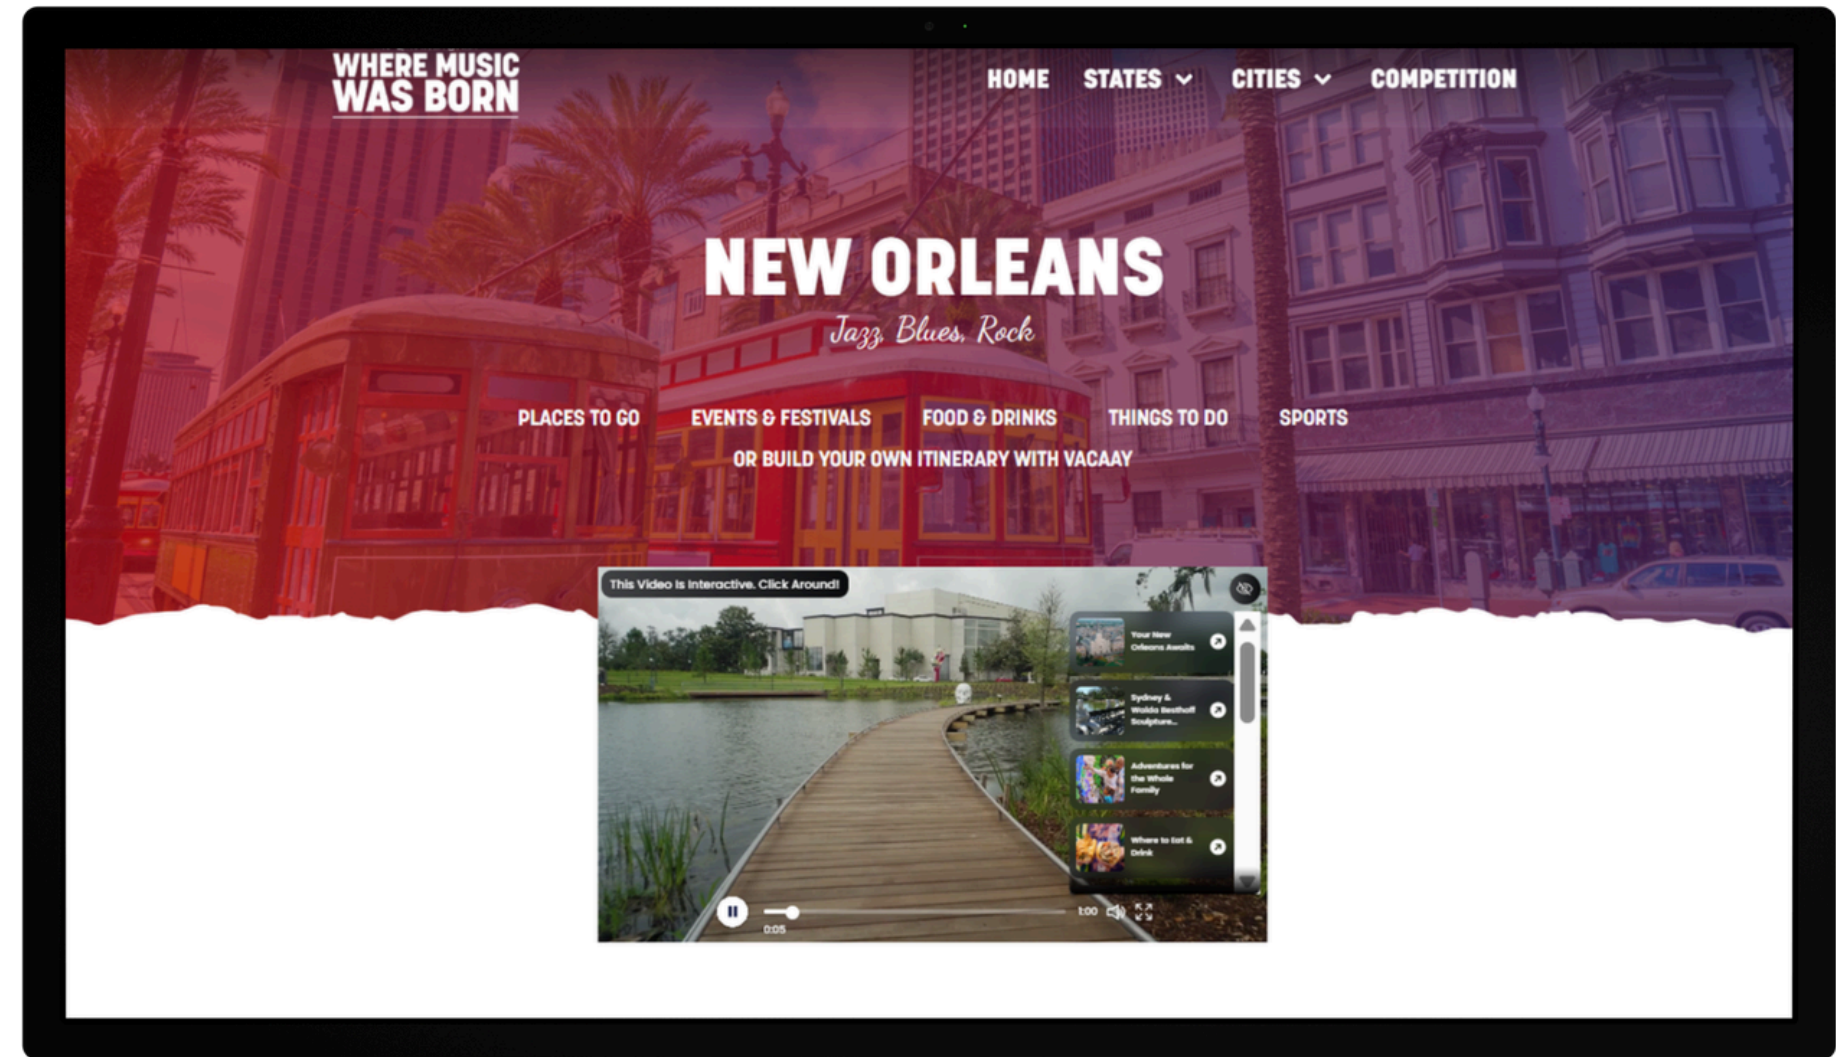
WHERE MUSIC WAS BORN

HOME STATES CITIES COMPETITION

NEW ORLEANS

Jazz, Blues, Rock

PLACES TO GO EVENTS & FESTIVALS FOOD & DRINKS THINGS TO DO SPORTS

OR BUILD YOUR OWN ITINERARY WITH VACAAY

This Video Is Interactive. Click Around!

Your New Orleans Awaits

Sydney & Walda Besthoff Sculpture...

Adventures for the Whole Family

Where to Eat & Drink

0:05

1:00